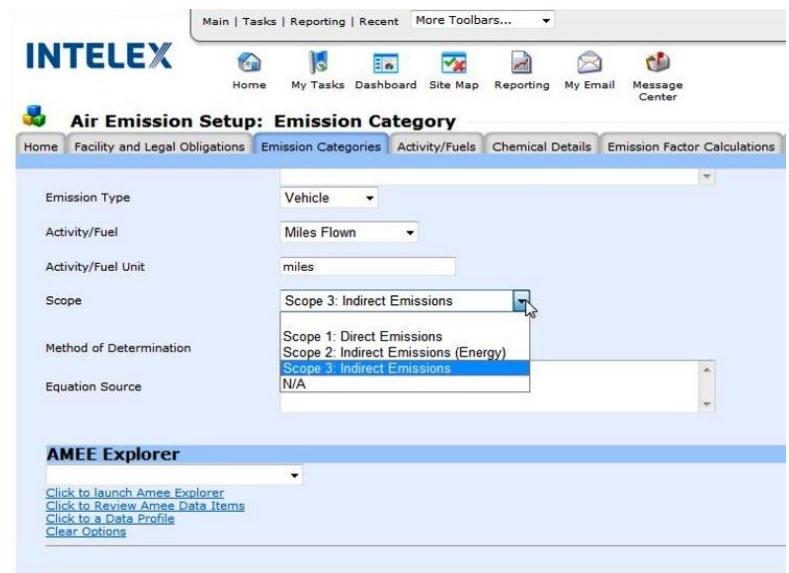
Main | Tasks | Reporting | Recent More Toolbars...

INTELEX

Home My Tasks Dashboard Site Map Reporting My Email Message Center

Air Emission Setup: Emission Category

Home Facility and Legal Obligations Emission Categories Activity/Fuels Chemical Details Emission Factor Calculations

Emission Type Vehicle

Activity/Fuel Miles Flown

Activity/Fuel Unit miles

Scope Scope 3: Indirect Emissions

Scope 1: Direct Emissions
Scope 2: Indirect Emissions (Energy)
Scope 3: Indirect Emissions
N/A

Method of Determination

Equation Source

AMEE Explorer

Click to launch Amee Explorer
Click to Review Amee Data Items
Click to a Data Profile
Clear Options